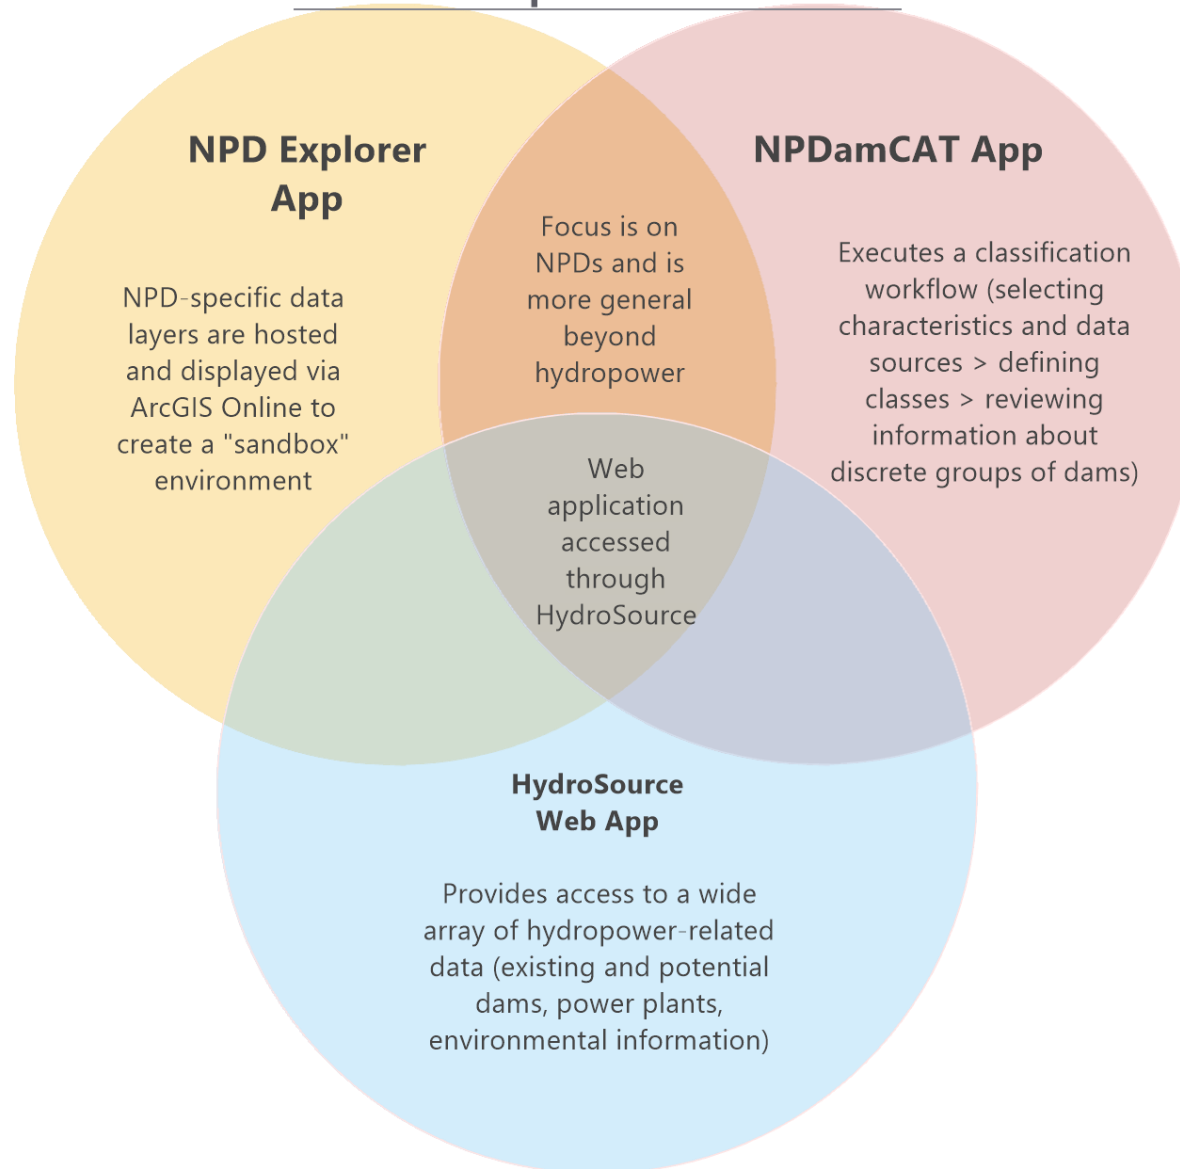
NPD Explorer App

NPD-specific data layers are hosted and displayed via ArcGIS Online to create a "sandbox" environment

Focus is on NPDs and is more general beyond hydropower

NPDamCAT App

Executes a classification workflow (selecting characteristics and data sources > defining classes > reviewing information about discrete groups of dams)

Web application accessed through HydroSource

HydroSource Web App

Provides access to a wide array of hydropower-related data (existing and potential dams, power plants, environmental information)